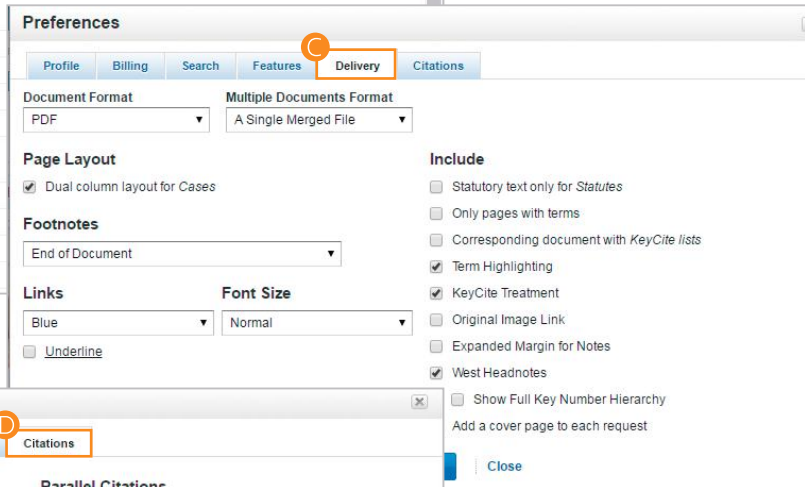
Preferences

C

Profile Billing Search Features Delivery Citations

Document Format
PDF

Multiple Documents Format
A Single Merged File

Page Layout
Dual column layout for *Cases*

Footnotes
End of Document

Links
Blue

Underline

Font Size
Normal

Include
Statutory text only for *Statutes*
Only pages with terms
Corresponding document with *KeyCite lists*
Term Highlighting
KeyCite Treatment
Original Image Link
Expanded Margin for Notes
West Headnotes
Show Full Key Number Hierarchy
Add a cover page to each request

Close

D

Citations

Parallel Citations